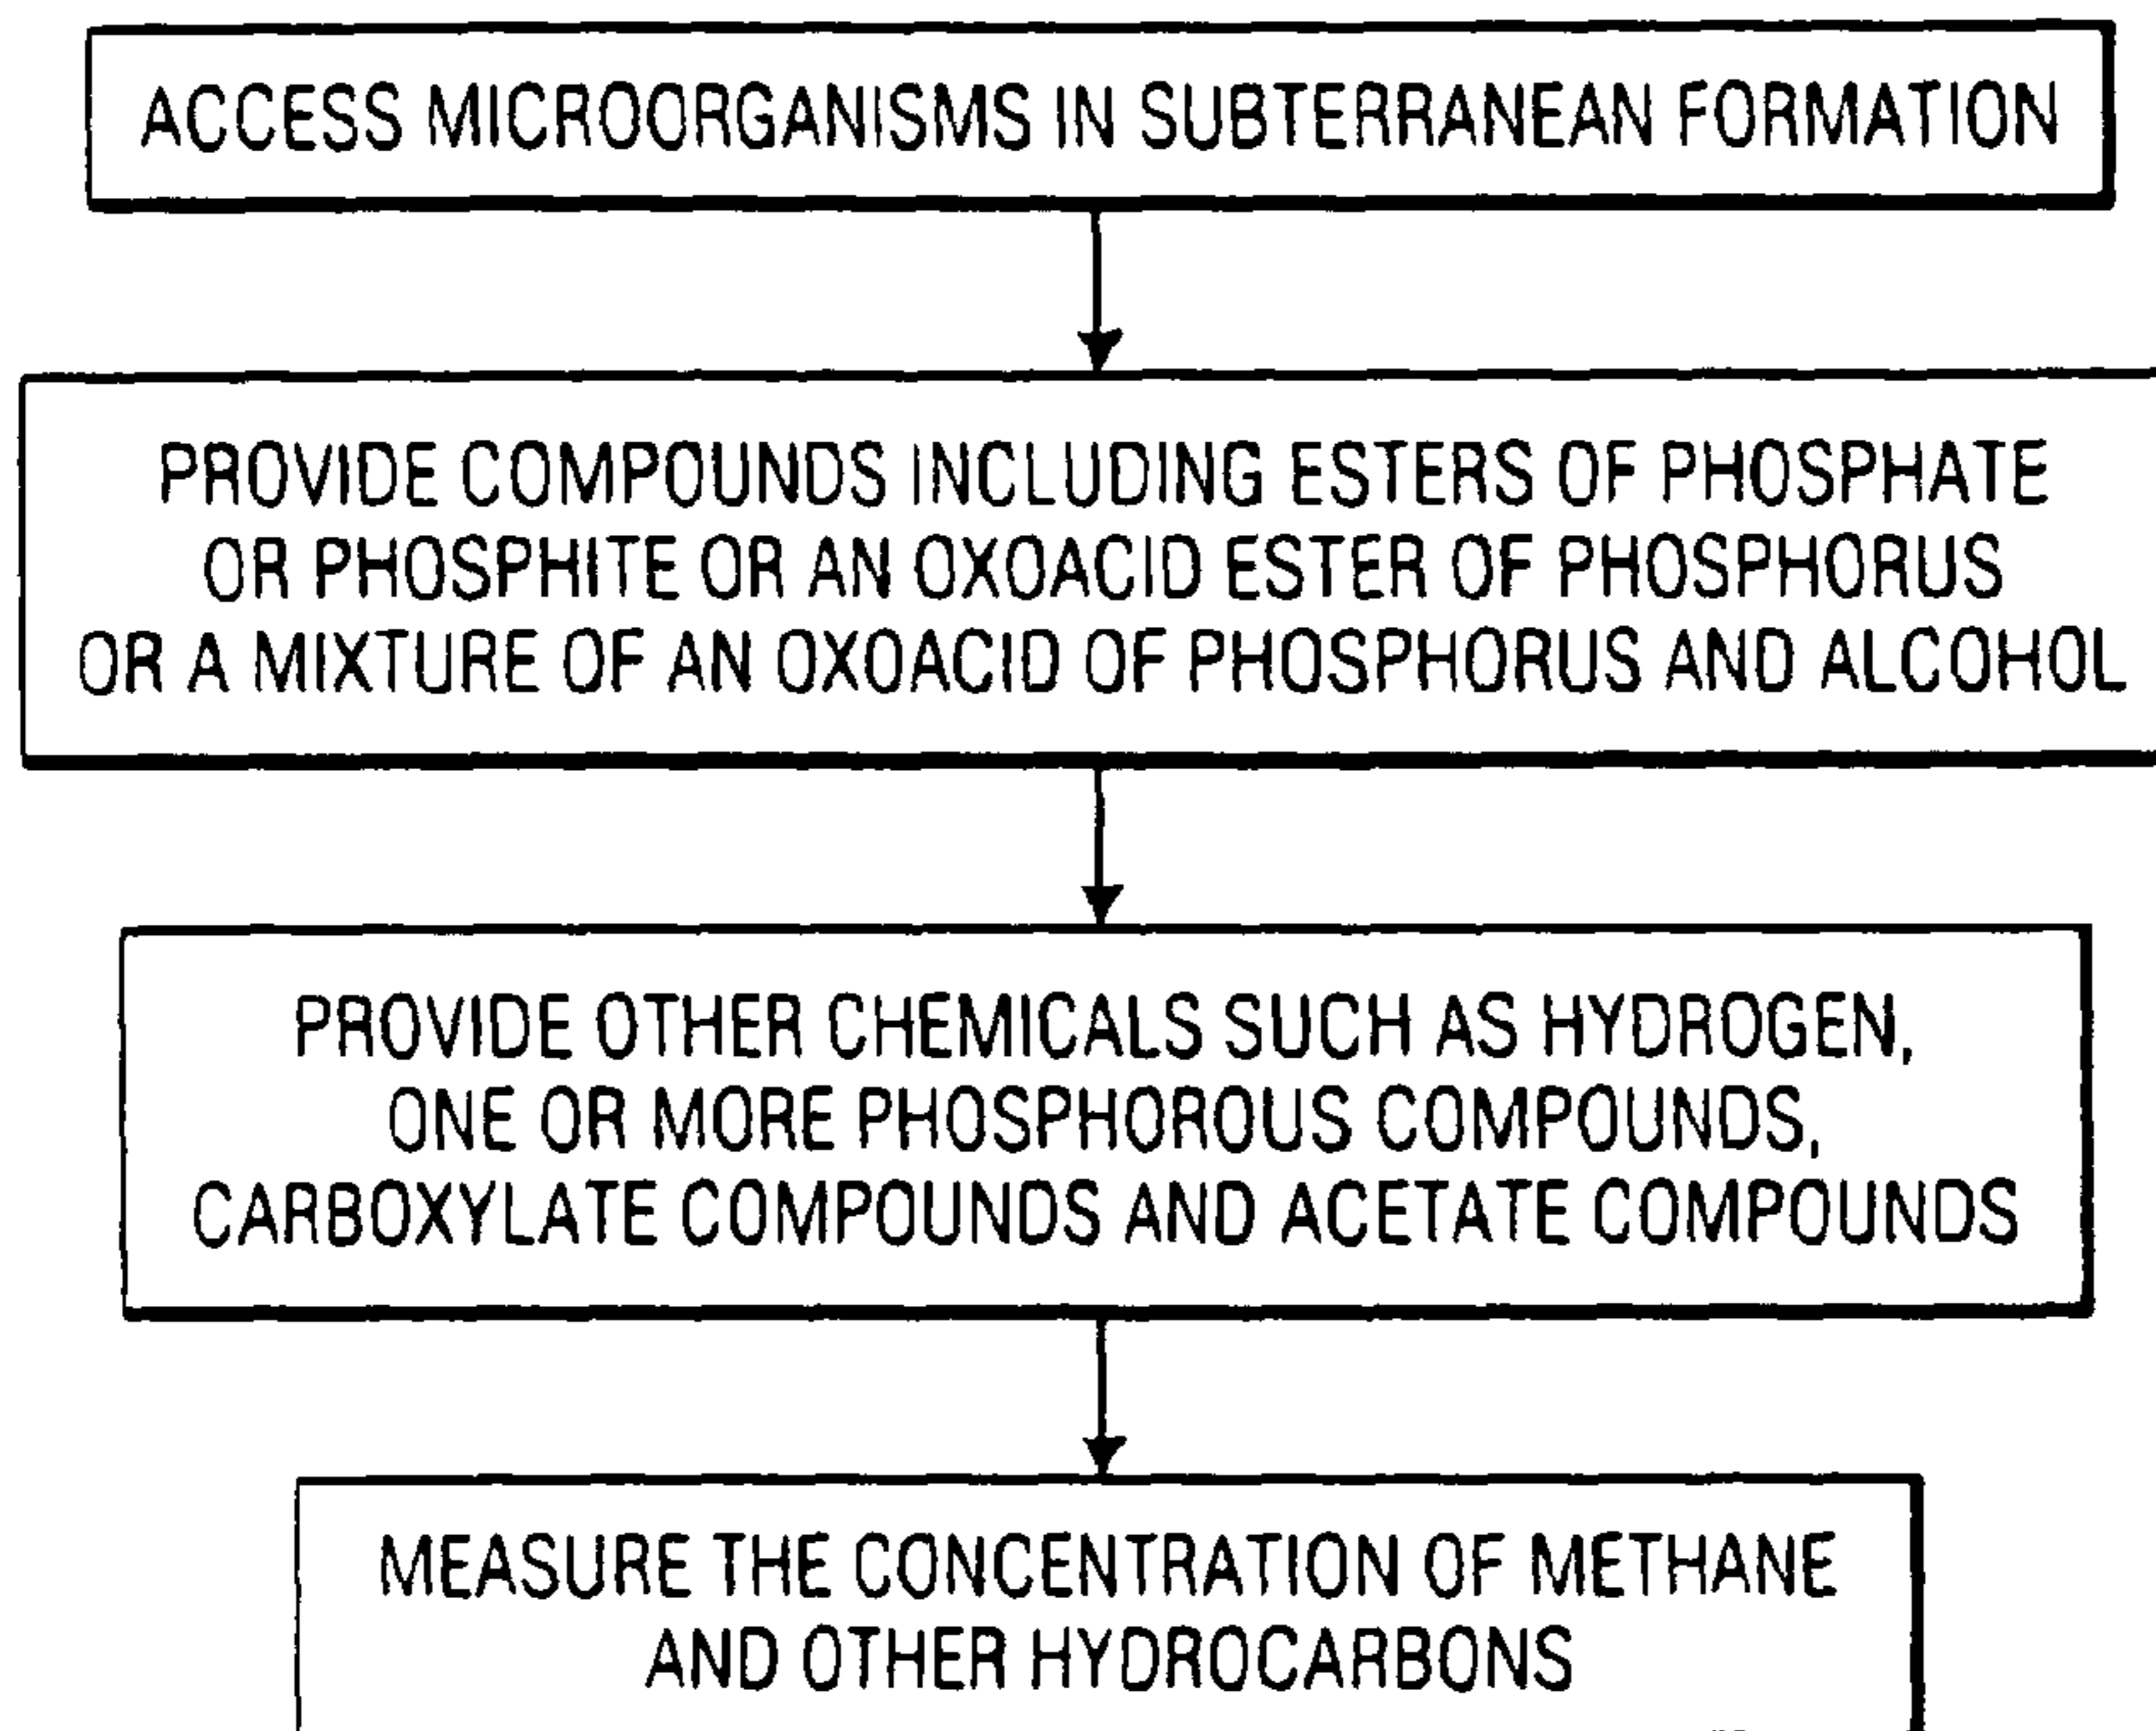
ACCESS MICROORGANISMS IN SUBTERRANEAN FORMATION

PROVIDE COMPOUNDS INCLUDING ESTERS OF PHOSPHATE OR PHOSPHITE OR AN OXOACID ESTER OF PHOSPHORUS OR A MIXTURE OF AN OXOACID OF PHOSPHORUS AND ALCOHOL

PROVIDE OTHER CHEMICALS SUCH AS HYDROGEN, ONE OR MORE PHOSPHOROUS COMPOUNDS, CARBOXYLATE COMPOUNDS AND ACETATE COMPOUNDS

MEASURE THE CONCENTRATION OF METHANE AND OTHER HYDROCARBONS